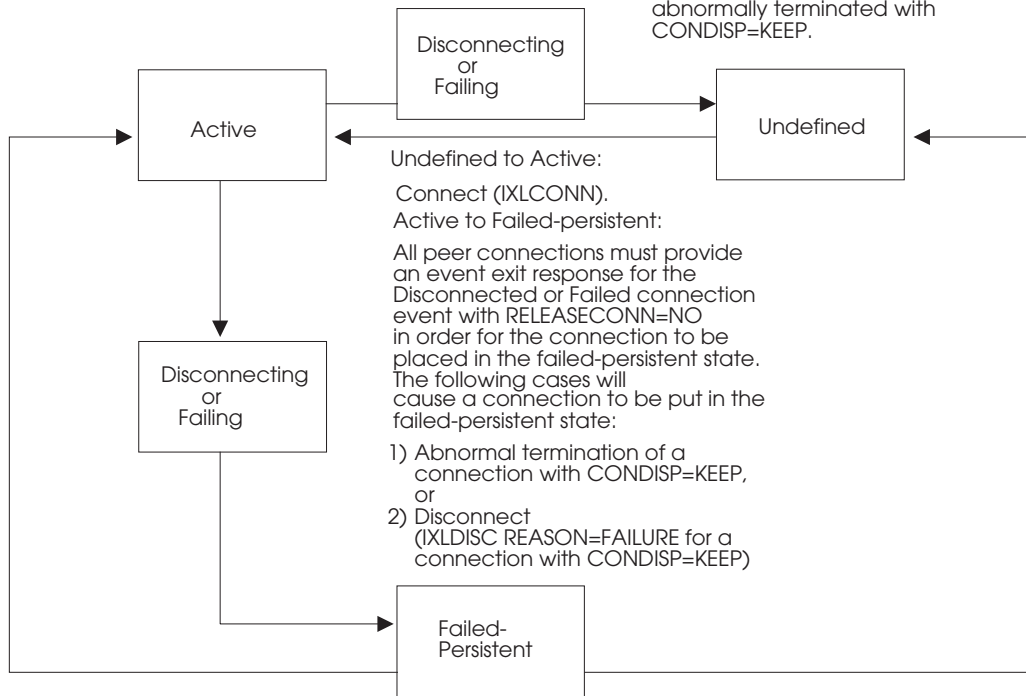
abnormally terminated with CONDISP=KEEP.

Disconnecting or Failing

Active

Undefined

Undefined to Active:

Connect (IXLCONN).

Active to Failed-persistent:

All peer connections must provide an event exit response for the Disconnected or Failed connection event with RELEASECONN=NO in order for the connection to be placed in the failed-persistent state. The following cases will cause a connection to be put in the failed-persistent state:

1) Abnormal termination of a connection with CONDISP=KEEP, or
2) Disconnect (IXLDISC REASON=FAILURE for a connection with CONDISP=KEEP)

Disconnecting or Failing

Failed-Persistent